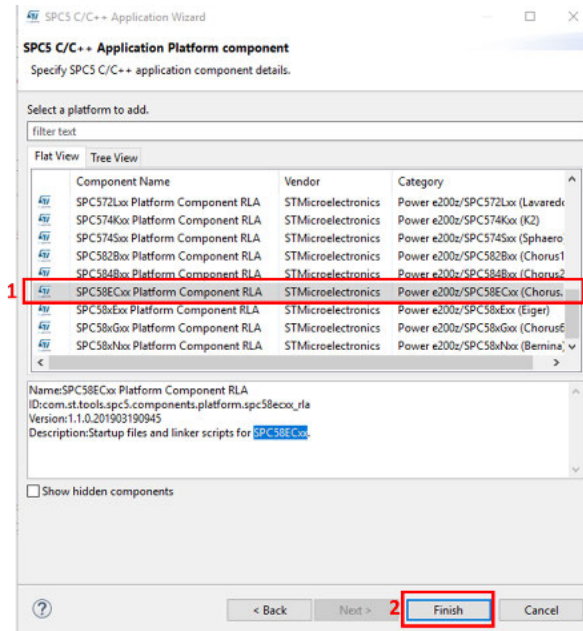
SPC5 C/C++ Application Wizard

SPC5 C/C++ Application Platform component

Specify SPC5 C/C++ application component details.

Select a platform to add.

filter text

Flat View | Tree View

| | Component Name | Vendor | Category |
|---|---|---|---|
| | SPC572Lxx Platform Component RLA | STMicroelectronics | Power e200z/SPC572Lxx (Lavaredo |
| | SPC574Kxx Platform Component RLA | STMicroelectronics | Power e200z/SPC574Kxx (K2) |
| | SPC574Sxx Platform Component RLA | STMicroelectronics | Power e200z/SPC574Sxx (Sphaero |
| | SPC582Bxx Platform Component RLA | STMicroelectronics | Power e200z/SPC582Bxx (Chorus1 |
| | SPC584Bxx Platform Component RLA | STMicroelectronics | Power e200z/SPC584Bxx (Chorus2 |
| 1 | SPC58ECxx Platform Component RLA | STMicroelectronics | Power e200z/SPC58ECxx (Chorus. |
| | SPC58xExx Platform Component RLA | STMicroelectronics | Power e200z/SPC58xExx (Eiger) |
| | SPC58xGxx Platform Component RLA | STMicroelectronics | Power e200z/SPC58xGxx (Chorus6 |
| | SPC58xNxx Platform Component RLA | STMicroelectronics | Power e200z/SPC58xNxx (Bernina) |

Name:SPC58ECxx Platform Component RLA
ID:com.st.tools.spc5.components.platform.spc58ecxx_rla
Version:1.1.0.201903190945
Description:Startup files and linker scripts for SPC58ECxx.

Show hidden components

?

< Back | Next > | 2 Finish | Cancel